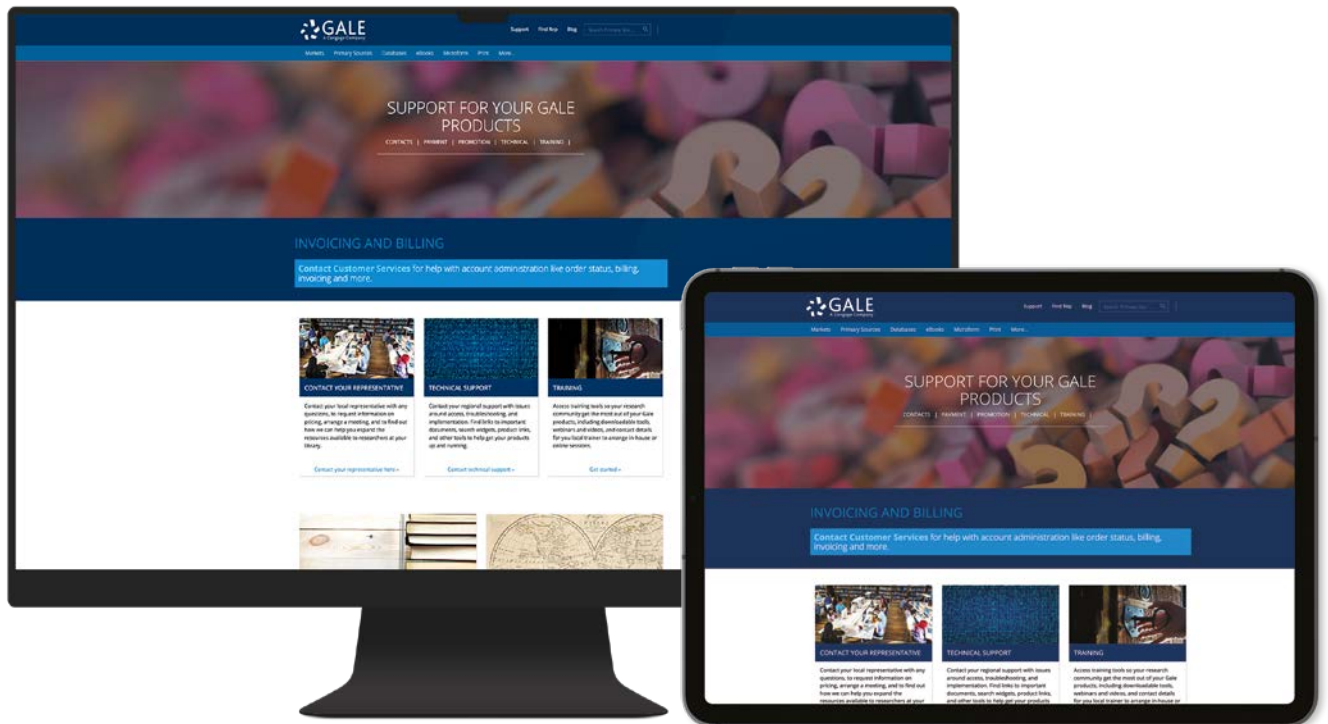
GALE
A Cengage Company

Support Find Nyx Blog Search Primary So...

Markets Primary Sources Databases eBooks Microform Print More...

SUPPORT FOR YOUR GALE PRODUCTS

CONTACTS | PAYMENT | PROMOTION | TECHNICAL | TRAINING |

INVOICING AND BILLING

Contact Customer Services for help with account administration like order status, billing, invoicing and more.

CONTACT YOUR REPRESENTATIVE

Contact your local representative with any questions, to request information on pricing, arrange a meeting, and to find out how we can help you expand the resources available to researchers at your library.

Contact your representative here »

TECHNICAL SUPPORT

Contact your regional support with issues around access, troubleshooting, and implementation. Find links to important documents, search widgets, product links, and other tools to help get your products up and running.

Contact technical support »

TRAINING

Access training tools so your research community get the most out of your Gale products, including downloadable tools, webinars and videos, and contact details for you local trainer to arrange in-house or online sessions.

Get started »

GALE
A Cengage Company

Support Find Nyx Blog Search Primary So...

Markets Primary Sources Databases eBooks Microform Print More...

SUPPORT FOR YOUR GALE PRODUCTS

CONTACTS | PAYMENT | PROMOTION | TECHNICAL | TRAINING |

INVOICING AND BILLING

Contact Customer Services for help with account administration like order status, billing, invoicing and more.

CONTACT YOUR REPRESENTATIVE

Contact your local representative with any questions, to request information on pricing, arrange a meeting, and to find out how we can help you expand the resources available to researchers at your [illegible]

TECHNICAL SUPPORT

Contact your regional support with issues around access, troubleshooting, and implementation. Find links to important documents, search widgets, product links, and other tools to help get your products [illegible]

TRAINING

Access training tools so your research community get the most out of your Gale products, including downloadable tools, webinars and videos, and contact details for you local trainer to arrange in-house or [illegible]